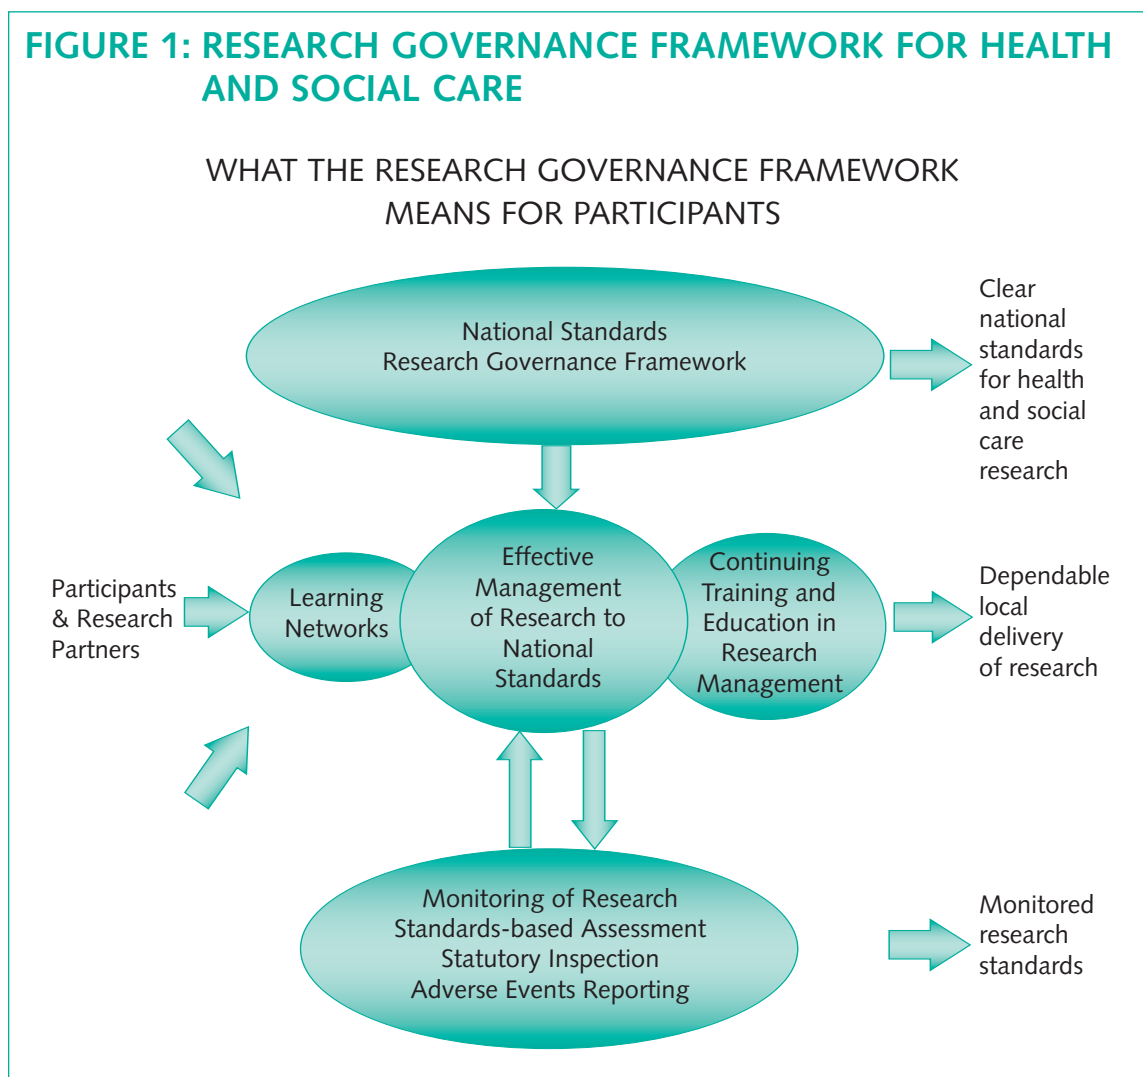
FIGURE 1: RESEARCH GOVERNANCE FRAMEWORK FOR HEALTH AND SOCIAL CARE

WHAT THE RESEARCH GOVERNANCE FRAMEWORK MEANS FOR PARTICIPANTS

National Standards
Research Governance Framework

Clear national standards for health and social care research

Participants & Research Partners

Learning Networks

Effective Management of Research to National Standards

Continuing Training and Education in Research Management

Dependable local delivery of research

Monitoring of Research
Standards-based Assessment
Statutory Inspection
Adverse Events Reporting

Monitored research standards